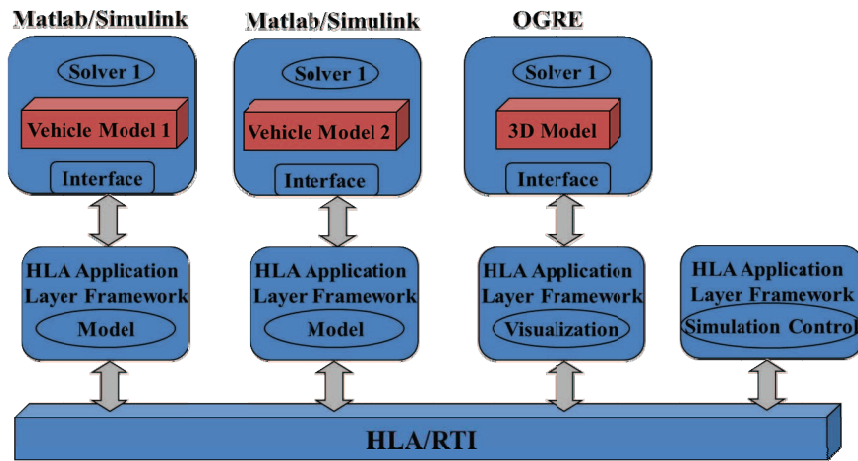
Matlab/Simulink

Solver 1

Vehicle Model 1

Interface

Matlab/Simulink

Solver 1

Vehicle Model 2

Interface

OGRE

Solver 1

3D Model

Interface

HLA Application Layer Framework

Model

HLA Application Layer Framework

Model

HLA Application Layer Framework

Visualization

HLA Application Layer Framework

Simulation Control

HLA/RTI